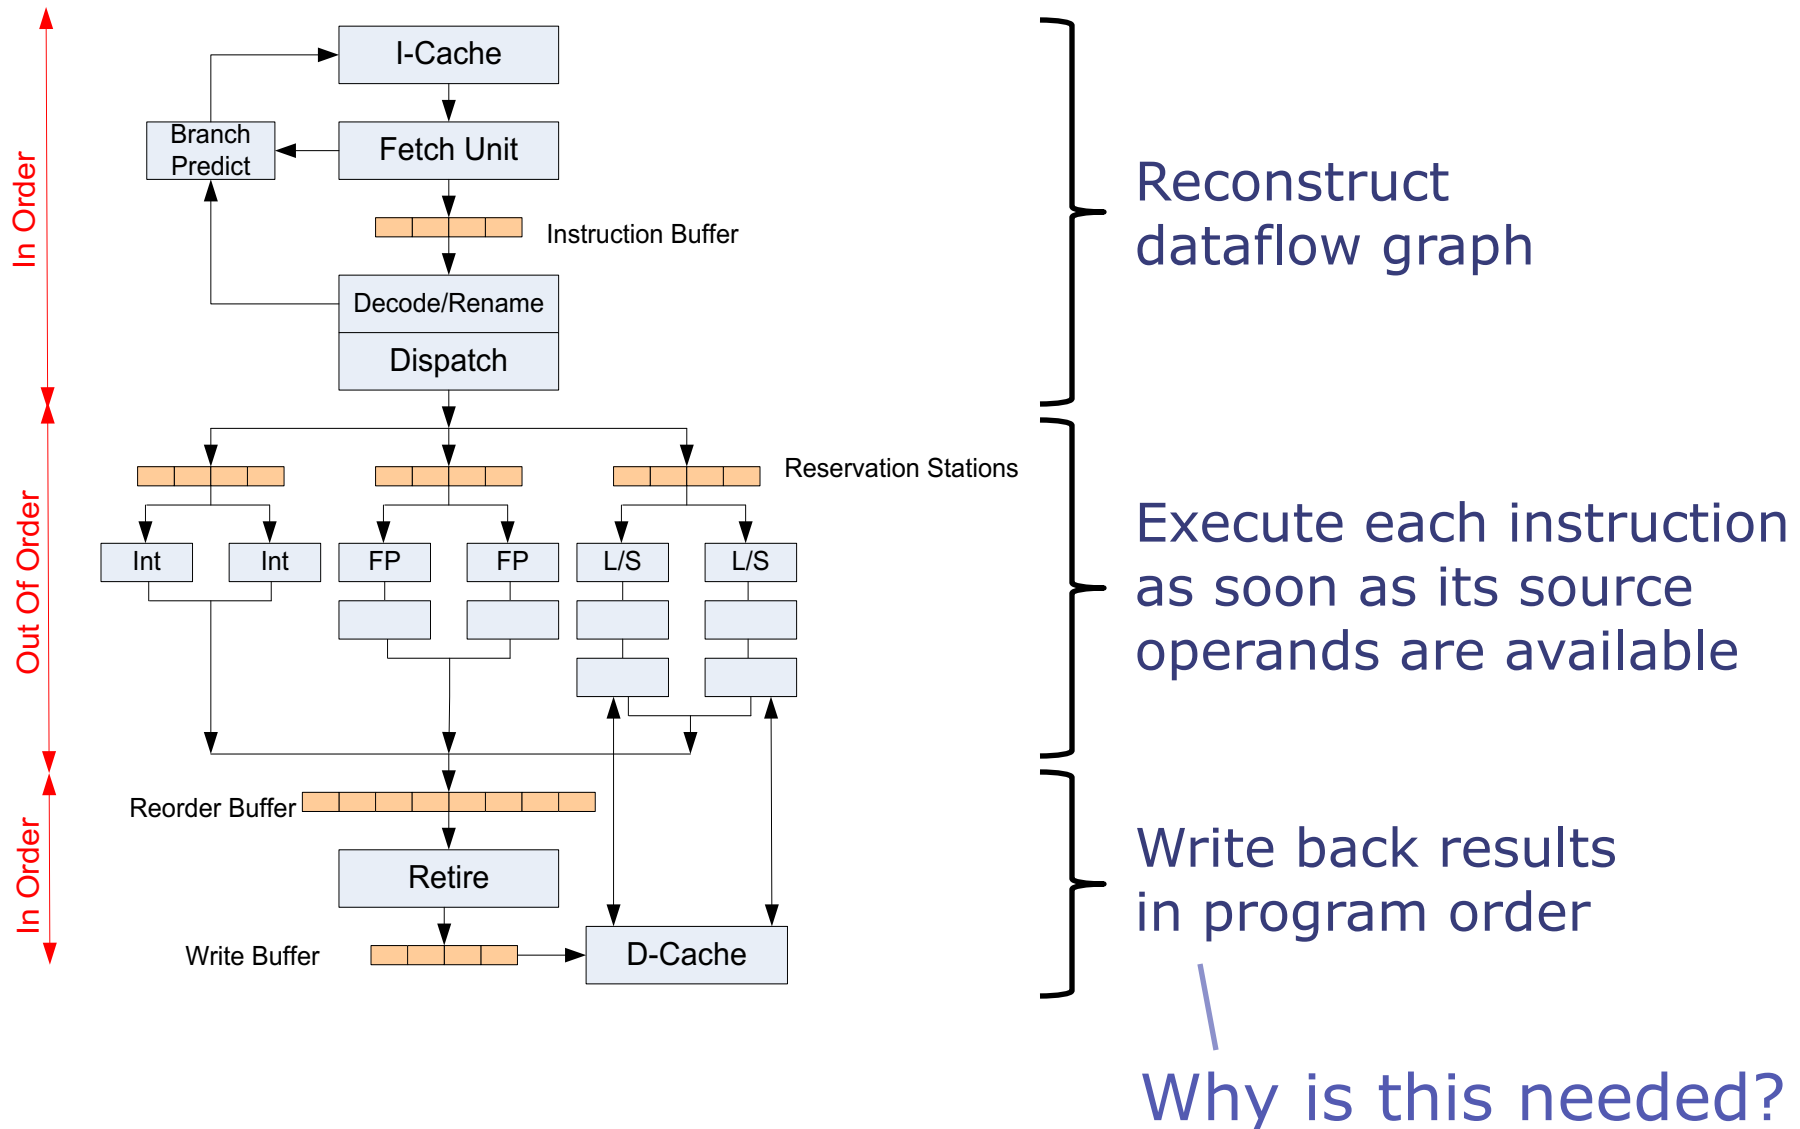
In Order

I-Cache

Branch Predict

Fetch Unit

Instruction Buffer

Decode/Rename

Dispatch

Out Of Order

Reservation Stations

Int

Int

FP

FP

L/S

L/S

In Order

Reorder Buffer

Retire

Write Buffer

D-Cache

Reconstruct dataflow graph

Execute each instruction as soon as its source operands are available

Write back results in program order

Why is this needed?